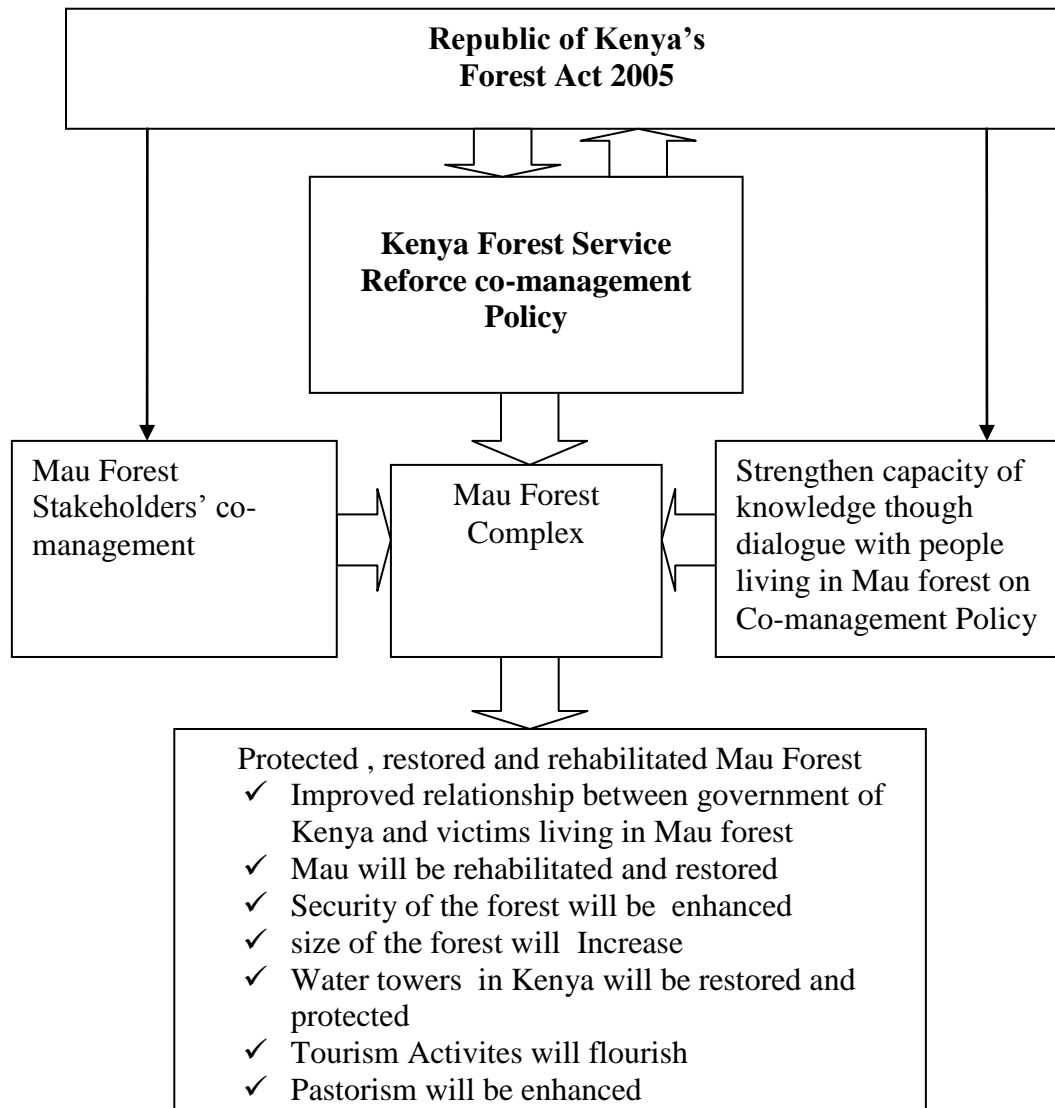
Republic of Kenya's Forest Act 2005

Kenya Forest Service Reforce co-management Policy

Mau Forest Stakeholders' co-management

Mau Forest Complex

Strengthen capacity of knowledge though dialogue with people living in Mau forest on Co-management Policy

Protected , restored and rehabilitated Mau Forest
✓ Improved relationship between government of Kenya and victims living in Mau forest
✓ Mau will be rehabilitated and restored
✓ Security of the forest will be enhanced
✓ size of the forest will Increase
✓ Water towers in Kenya will be restored and protected
✓ Tourism Activites will flourish
✓ Pastorism will be enhanced